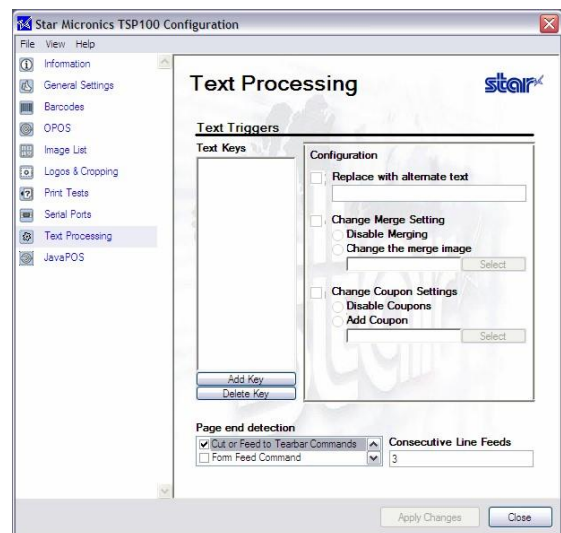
Star Micronics TSP100 Configuration

File View Help

Information
General Settings
Barcodes
OPOS
Image List
Logos & Cropping
Print Tests
Serial Ports
Text Processing
JavaPOS

Text Processing

star

Text Triggers

Text Keys

Configuration

Replace with alternate text

Change Merge Setting
Disable Merging
Change the merge image
Select

Change Coupon Settings
Disable Coupons
Add Coupon
Select

Add Key
Delete Key

Page end detection
Cut or Feed to Tearbar Commands
Form Feed Command

Consecutive Line Feeds
3

Apply Changes
Close